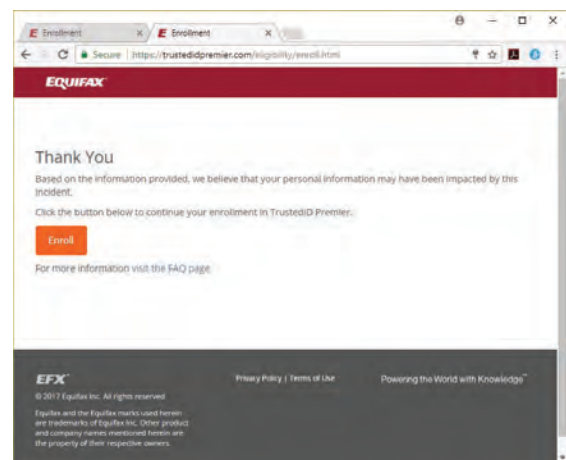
E Enrollment

E Enrollment

Secure | https://trustedidpremier.com/eligibility/enroll.html

EQUIFAX

Thank You

Based on the information provided, we believe that your personal information may have been impacted by this incident.

Click the button below to continue your enrollment in TrustedID Premier.

Enroll

For more information visit the FAQ page

EFX

© 2017 Equifax Inc. All rights reserved

Equifax and the Equifax marks used herein are trademarks of Equifax Inc. Other product and company names mentioned herein are the property of their respective owners.

Privacy Policy | Terms of Use

Powering the World with Knowledge™